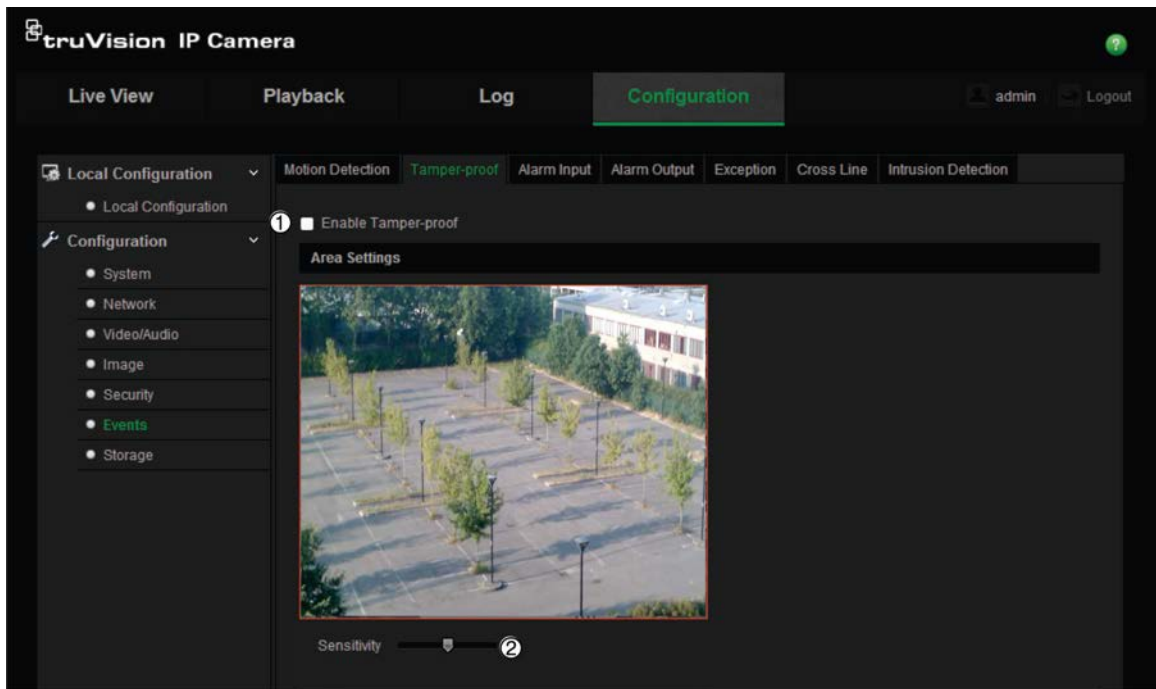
truVision IP Camera

Live View | Playback | Log | Configuration | admin | Logout

Local Configuration
• Local Configuration
Configuration
• System
• Network
• Video/Audio
• Image
• Security
• Events
• Storage

Motion Detection | Tamper-proof | Alarm Input | Alarm Output | Exception | Cross Line | Intrusion Detection

1 Enable Tamper-proof

Area Settings

Sensitivity 2